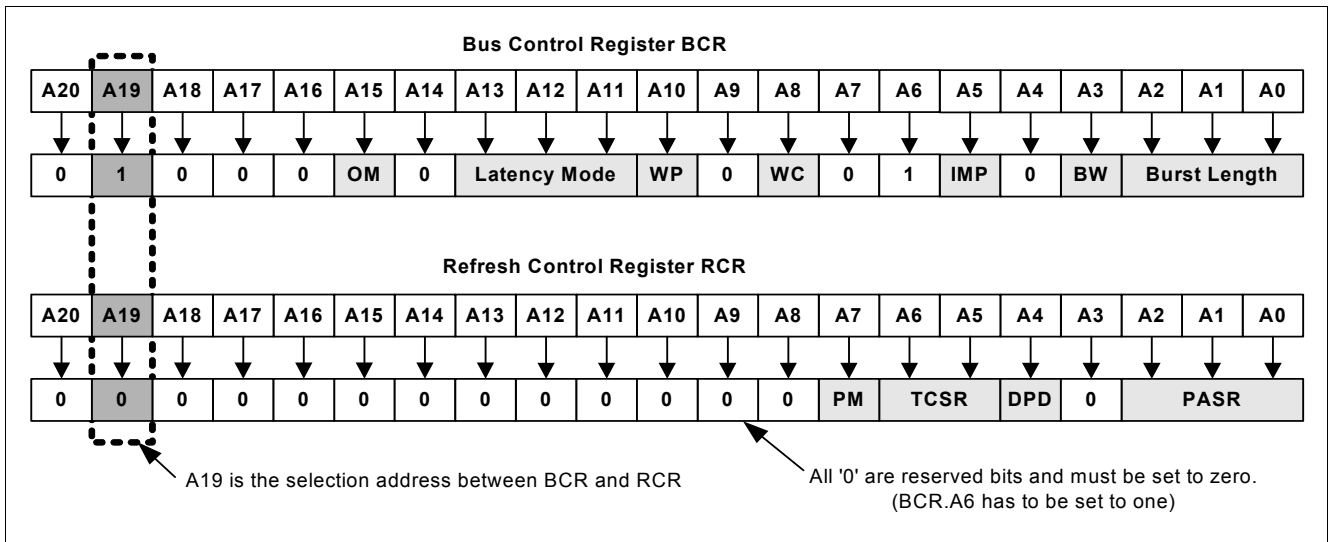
Bus Control Register BCR

| A20 | A19 | A18 | A17 | A16 | A15 | A14 | A13 | A12 | A11 | A10 | A9 | A8 | A7 | A6 | A5 | A4 | A3 | A2 | A1 | A0 |
|---|---|---|---|---|---|---|---|---|---|---|---|---|---|---|---|---|---|---|---|---|
| 0 | 1 | 0 | 0 | 0 | OM | 0 | Latency Mode | | | WP | 0 | WC | 0 | 1 | IMP | 0 | BW | Burst Length | | |

Refresh Control Register RCR

| A20 | A19 | A18 | A17 | A16 | A15 | A14 | A13 | A12 | A11 | A10 | A9 | A8 | A7 | A6 | A5 | A4 | A3 | A2 | A1 | A0 |
|---|---|---|---|---|---|---|---|---|---|---|---|---|---|---|---|---|---|---|---|---|
| 0 | 0 | 0 | 0 | 0 | 0 | 0 | 0 | 0 | 0 | 0 | 0 | 0 | PM | TCSR | | DPD | 0 | PASR | | |

A19 is the selection address between BCR and RCR

All '0' are reserved bits and must be set to zero. (BCR.A6 has to be set to one)